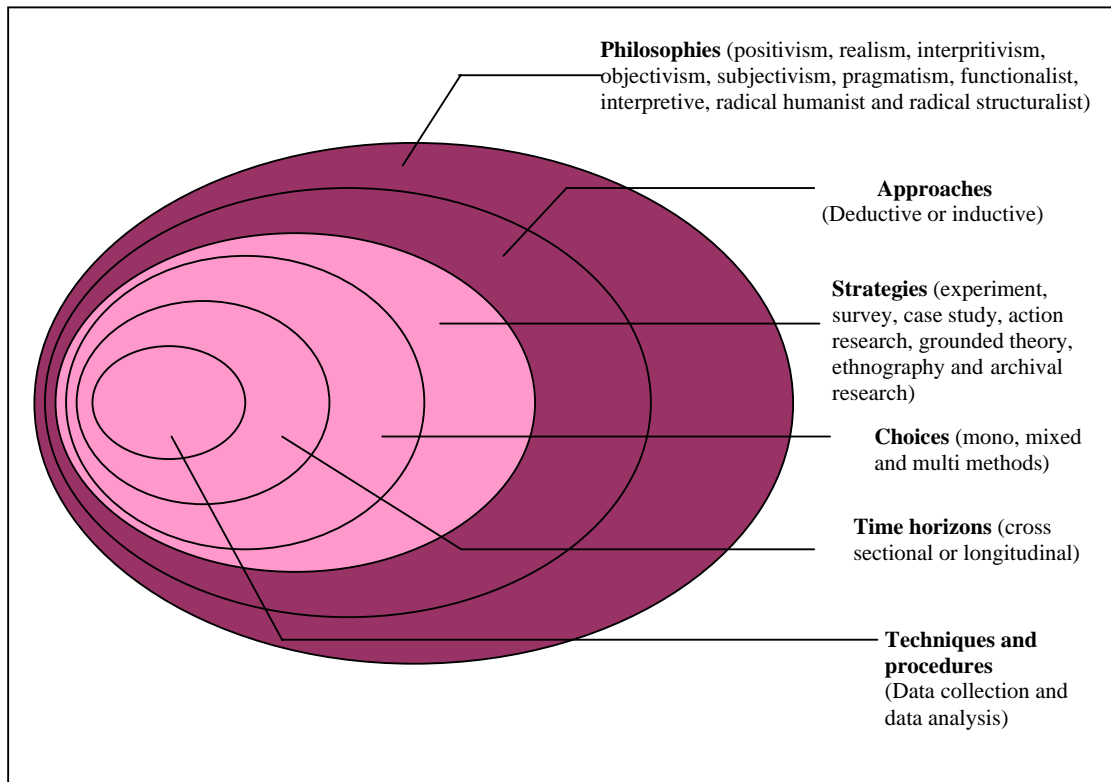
**Philosophies** (positivism, realism, interpritivism, objectivism, subjectivism, pragmatism, functionalist, interpretive, radical humanist and radical structuralist)

**Approaches**
(Deductive or inductive)

**Strategies** (experiment, survey, case study, action research, grounded theory, ethnography and archival research)

**Choices** (mono, mixed and multi methods)

**Time horizons** (cross sectional or longitudinal)

**Techniques and procedures**
(Data collection and data analysis)